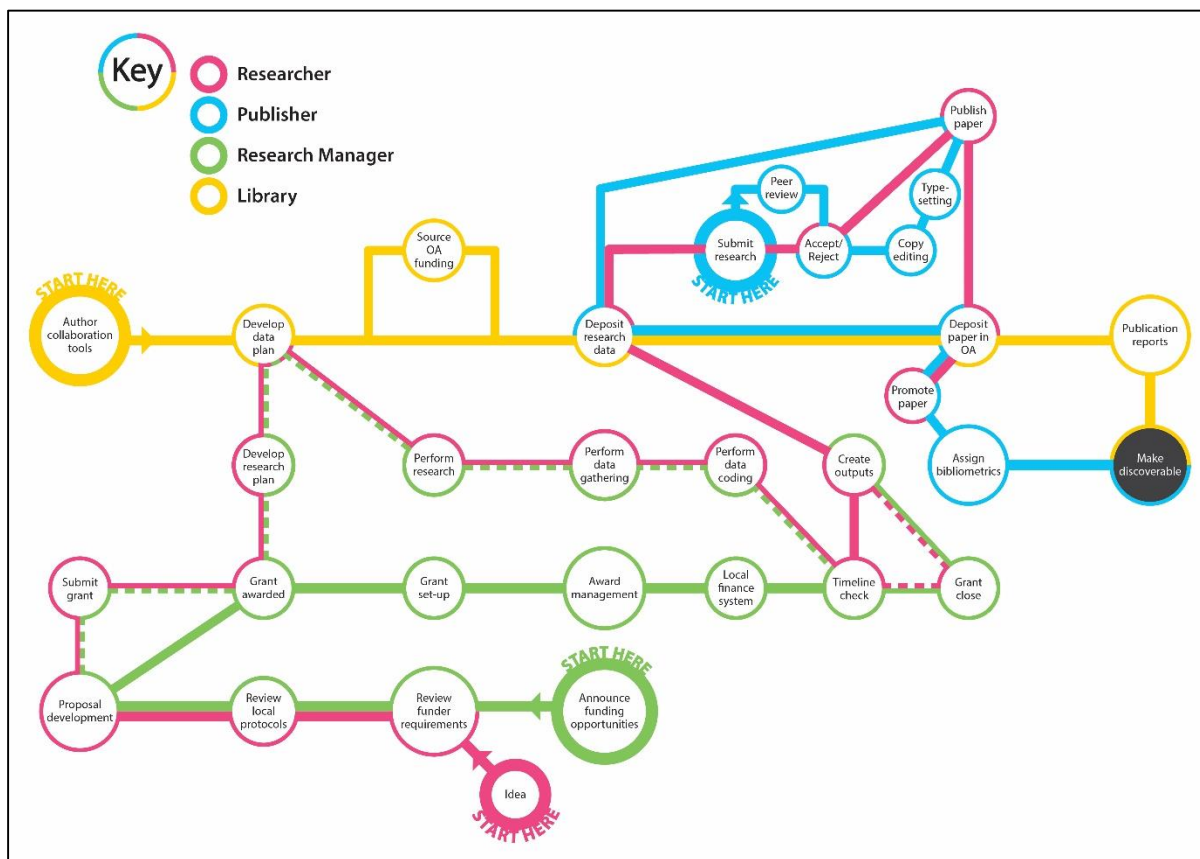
Key
Researcher
Publisher
Research Manager
Library

Publish paper
Peer review
Type-setting
Submit research
Accept/ Reject
Copy editing
START HERE
Source OA funding
START HERE
Author collaboration tools
Develop data plan
Deposit research data
Deposit paper in OA
Publication reports
Promote paper
Assign bibliometrics
Make discoverable
Develop research plan
Perform research
Perform data gathering
Perform data coding
Create outputs
Submit grant
Grant awarded
Grant set-up
Award management
Local finance system
Timeline check
Grant close
START HERE
Proposal development
Review local protocols
Review funder requirements
Announce funding opportunities
Idea
START HERE